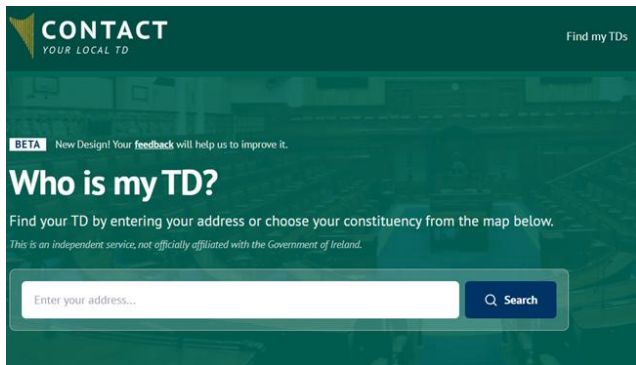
CONTACT
YOUR LOCAL TD

Find my TDs

BETA New Design! Your feedback will help us to improve it.

Who is my TD?

Find your TD by entering your address or choose your constituency from the map below.

This is an independent service, not officially affiliated with the Government of Ireland.

Enter your address...

Search